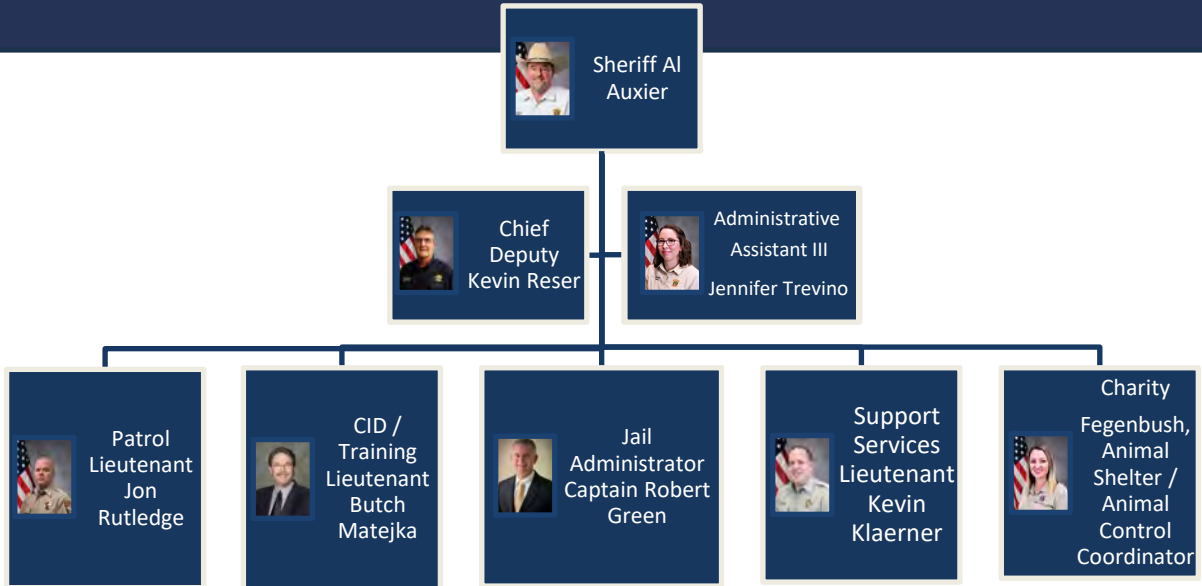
Sheriff Al Auxier

Chief Deputy Kevin Reser

Administrative Assistant III

Jennifer Trevino

Patrol Lieutenant Jon Rutledge

CID / Training Lieutenant Butch Matejka

Jail Administrator Captain Robert Green

Support Services Lieutenant Kevin Klaerner

Charity

Fegenbush, Animal Shelter / Animal Control Coordinator